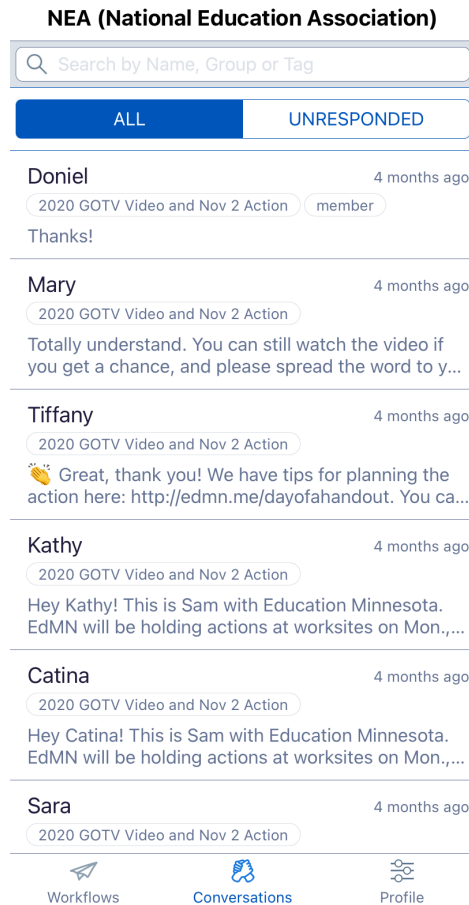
NEA (National Education Association)

Search by Name, Group or Tag

ALL | UNRESPONDED

Doniel
4 months ago
2020 GOTV Video and Nov 2 Action
member
Thanks!

Mary
4 months ago
2020 GOTV Video and Nov 2 Action
Totally understand. You can still watch the video if you get a chance, and please spread the word to y...

Tiffany
4 months ago
2020 GOTV Video and Nov 2 Action
👏 Great, thank you! We have tips for planning the action here: http://edmn.me/dayofahandout. You ca...

Kathy
4 months ago
2020 GOTV Video and Nov 2 Action
Hey Kathy! This is Sam with Education Minnesota. EdMN will be holding actions at worksites on Mon.,...

Catina
4 months ago
2020 GOTV Video and Nov 2 Action
Hey Catina! This is Sam with Education Minnesota. EdMN will be holding actions at worksites on Mon.,...

Sara
4 months ago
2020 GOTV Video and Nov 2 Action

Workflows
Conversations
Profile